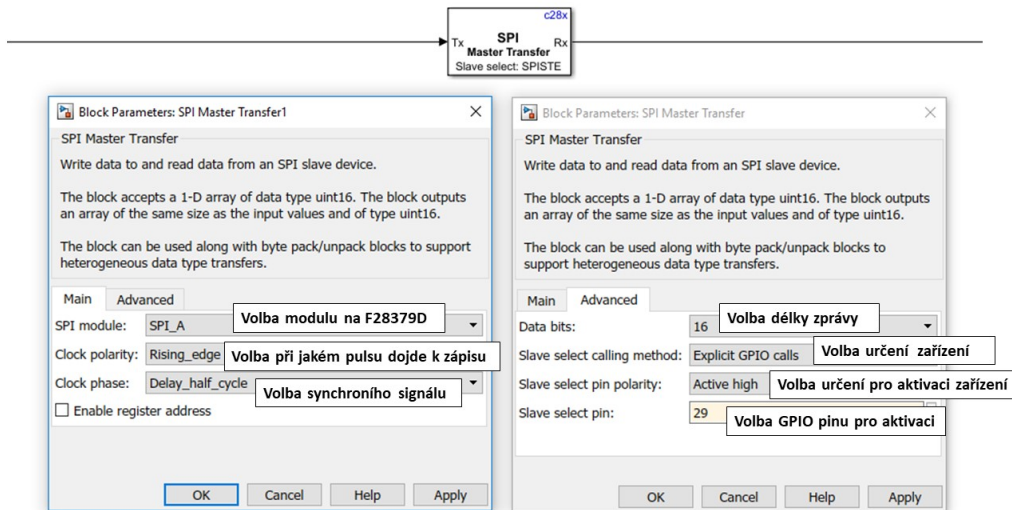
c28x
SPI
Master Transfer
Tx
Rx
Slave select: SPISTE

Block Parameters: SPI Master Transfer1

SPI Master Transfer

Write data to and read data from an SPI slave device.

The block accepts a 1-D array of data type uint16. The block outputs an array of the same size as the input values and of type uint16.

The block can be used along with byte pack/unpack blocks to support heterogeneous data type transfers.

Main | Advanced

SPI module: SPI_A
Volba modulu na F28379D

Clock polarity: Rising_edge
Volba při jakém pulsu dojde k zápisu

Clock phase: Delay_half_cycle
Volba synchroního signálu

Enable register address

OK | Cancel | Help | Apply

Block Parameters: SPI Master Transfer

SPI Master Transfer

Write data to and read data from an SPI slave device.

The block accepts a 1-D array of data type uint16. The block outputs an array of the same size as the input values and of type uint16.

The block can be used along with byte pack/unpack blocks to support heterogeneous data type transfers.

Main | Advanced

Data bits: 16
Volba délky zprávy

Slave select calling method: Explicit GPIO calls
Volba určení zařízení

Slave select pin polarity: Active high
Volba určení pro aktivaci zařízení

Slave select pin: 29
Volba GPIO pinu pro aktivaci

OK | Cancel | Help | Apply